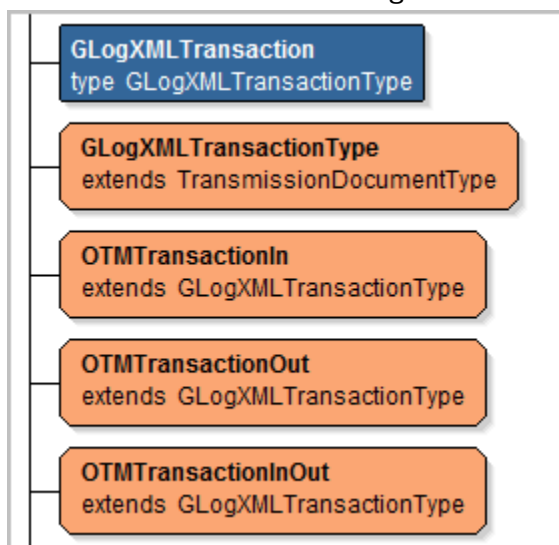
GLogXMLTransaction
type GLogXMLTransactionType

GLogXMLTransactionType
extends TransmissionDocumentType

OTMTransactionIn
extends GLogXMLTransactionType

OTMTransactionOut
extends GLogXMLTransactionType

OTMTransactionInOut
extends GLogXMLTransactionType